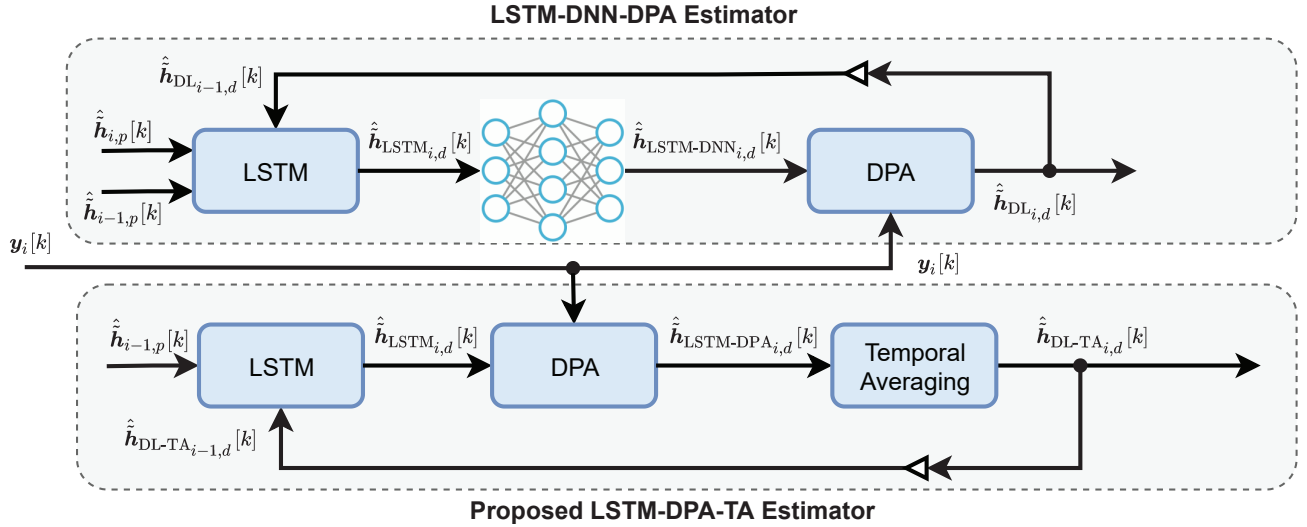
LSTM-DNN-DPA Estimator

$\hat{\tilde{\boldsymbol{h}}}_{\mathrm{DL}_{i-1,d}}[k]$

$\hat{\tilde{\boldsymbol{h}}}_{i,p}[k]$

$\hat{\tilde{\boldsymbol{h}}}_{i-1,p}[k]$

LSTM

$\hat{\tilde{\boldsymbol{h}}}_{\mathrm{LSTM}_{i,d}}[k]$

$\hat{\tilde{\boldsymbol{h}}}_{\text{LSTM-DNN}_{i,d}}[k]$

DPA

$\hat{\tilde{\boldsymbol{h}}}_{\mathrm{DL}_{i,d}}[k]$

$\boldsymbol{y}_i[k]$

$\boldsymbol{y}_i[k]$

$\hat{\tilde{\boldsymbol{h}}}_{i-1,p}[k]$

LSTM

$\hat{\tilde{\boldsymbol{h}}}_{\mathrm{LSTM}_{i,d}}[k]$

DPA

$\hat{\tilde{\boldsymbol{h}}}_{\text{LSTM-DPA}_{i,d}}[k]$

Temporal Averaging

$\hat{\tilde{\boldsymbol{h}}}_{\text{DL-TA}_{i,d}}[k]$

$\hat{\tilde{\boldsymbol{h}}}_{\text{DL-TA}_{i-1,d}}[k]$

Proposed LSTM-DPA-TA Estimator